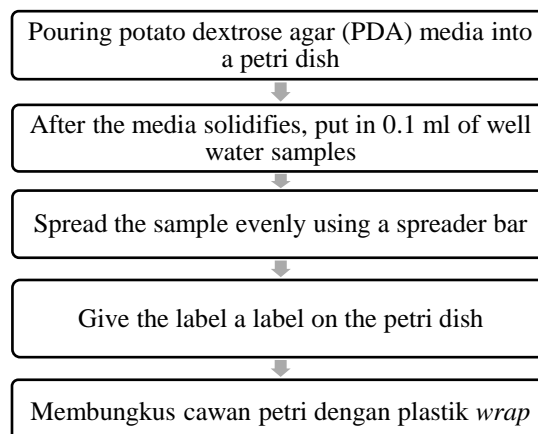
Pouring potato dextrose agar (PDA) media into a petri dish

After the media solidifies, put in 0.1 ml of well water samples

Spread the sample evenly using a spreader bar

Give the label a label on the petri dish

Membungkus cawan petri dengan plastik *wrap*